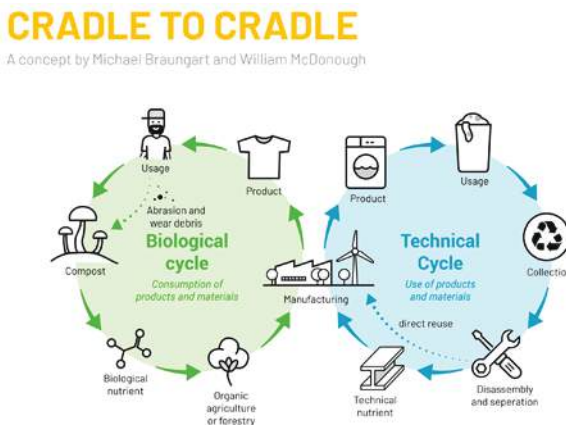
CRADLE TO CRADLE

A concept by Michael Braungart and William McDonough

Usage

Product

Abrasion and wear debris

Biological cycle

Consumption of products and materials

Compost

Biological nutrient

Organic agriculture or forestry

Manufacturing

Product

Usage

Technical Cycle

Use of products and materials

Collection

direct reuse

Technical nutrient

Disassembly and seperation